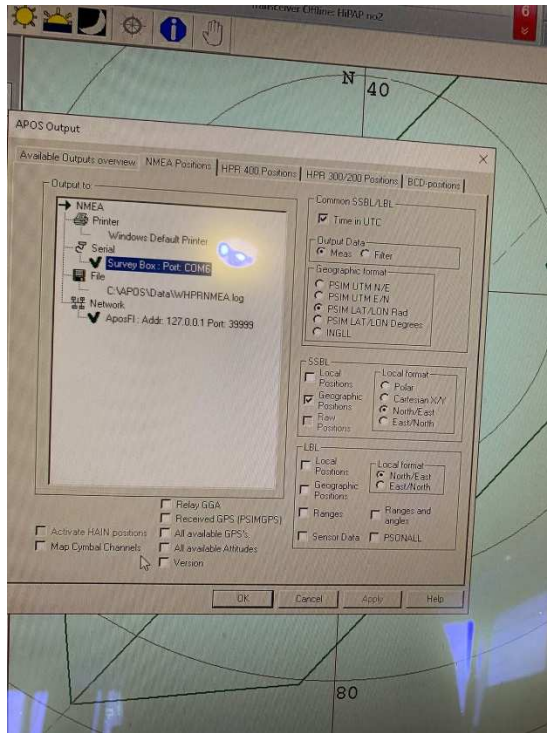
Offline HiPAP noZ

6

N 40

APOS Output

Available Outputs overview | NMEA Positions | HPR 400 Positions | HPR 300/200 Positions | BCD positions

×

Output to

NMEA
Printer
Windows Default Printer
Serial
Survey Box : Port: COM6
File
C:\APOS\Data\WHPRNMEA.log
Network
AposFI : Addr: 127.0.0.1 Port: 39999

Common SSBL/LBL
Time in UTC

Output Data
Meas
Filter

Geographic format
PSIM UTM N/E
PSIM UTM E/N
PSIM LAT/LON Rad
PSIM LAT/LON Degrees
INGLL

SSBL
Local Positions
Geographic Positions
Raw Positions

Local format
Polar
Cartesian X/Y
North/East
East/North

LBL
Local Positions
Geographic Positions
Ranges
Ranges and angles
Sensor Data
PSONALL

Local format
North/East
East/North

Relay GGA
Received GPS (PSIMGPS)
All available GPS's
All available Attitudes
Version

Activate HAIN positions
Map Cymbal Channels

OK
Cancel
Apply
Help

80